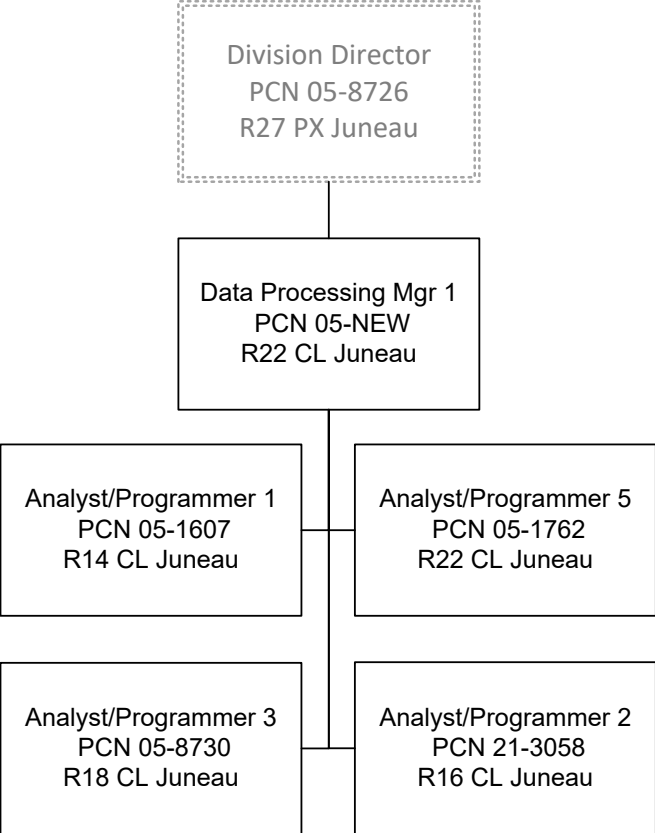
Division Director
PCN 05-8726
R27 PX Juneau

Data Processing Mgr 1
PCN 05-NEW
R22 CL Juneau

Analyst/Programmer 1
PCN 05-1607
R14 CL Juneau

Analyst/Programmer 5
PCN 05-1762
R22 CL Juneau

Analyst/Programmer 3
PCN 05-8730
R18 CL Juneau

Analyst/Programmer 2
PCN 21-3058
R16 CL Juneau